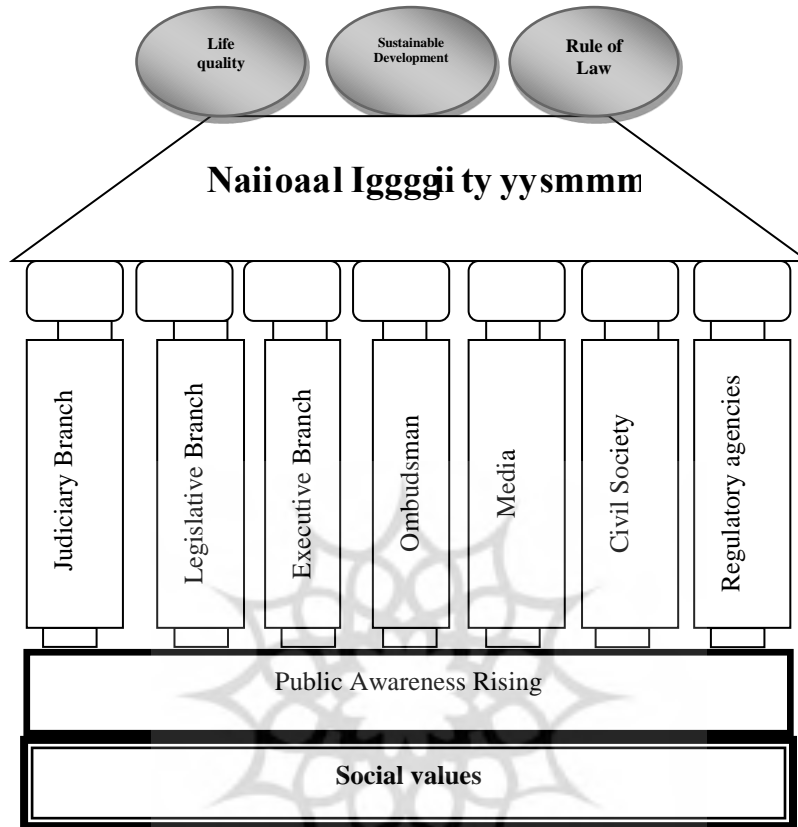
Life quality

Sustainable Development

Rule of Law

Naiioaal Iggggi ty yysmmm

Judiciary Branch

Legislative Branch

Executive Branch

Ombudsman

Media

Civil Society

Regulatory agencies

Public Awareness Rising

Social values